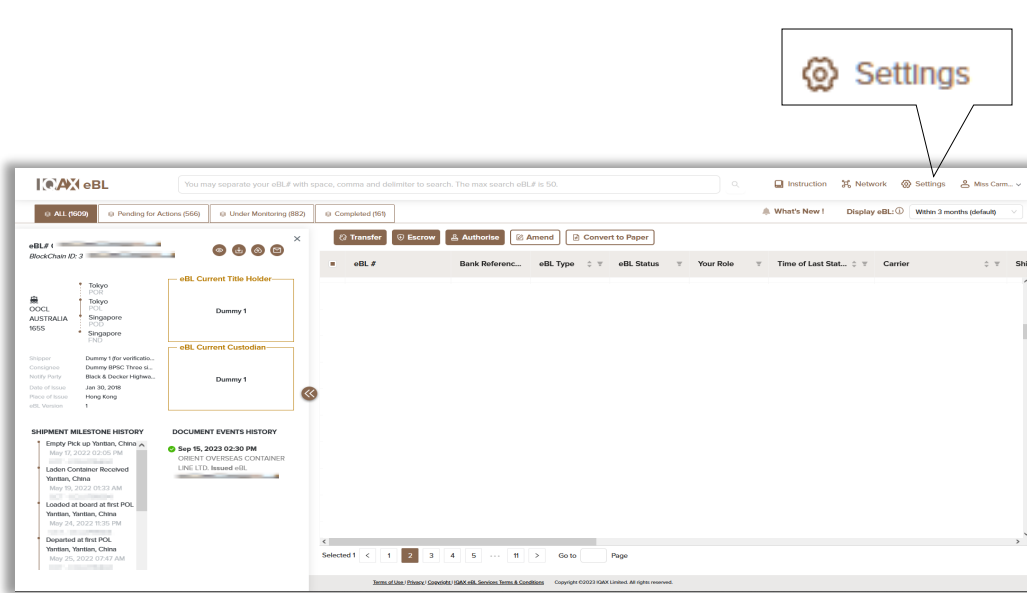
Settings

IQAX eBL

You may separate your eBL# with space, comma and delimiter to search. The max search eBL# is 50.

Instruction Network Settings Miss Carm...

ALL (1609) Pending for Actions (566) Under Monitoring (882) Completed (161)

What's New ! Display eBL: Within 3 months (default)

eBL# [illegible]
BlockChain ID: 3 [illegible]

Tokyo
POR
Tokyo
POL
Singapore
POD
Singapore
FND

OOCL
AUSTRALIA
165S

eBL Current Title Holder
Dummy 1

eBL Current Custodian
Dummy 1

Shipper Dummy 1 (for verificatio...
Consignee Dummy BPSC Three si...
Notify Party Black & Decker Highwa...
Date of Issue Jan 30, 2018
Place of Issue Hong Kong
eBL Version 1

SHIPMENT MILESTONE HISTORY
Empty Pick up Yantian, China
May 17, 2022 02:05 PM
Laden Container Received Yantian, China
May 19, 2022 01:33 AM
Loaded at board at first POL Yantian, Yantian, China
May 24, 2022 11:35 PM
Departed at first POL Yantian, Yantian, China
May 25, 2022 07:47 AM

DOCUMENT EVENTS HISTORY
Sep 15, 2023 02:30 PM
ORIENT OVERSEAS CONTAINER LINE LTD. Issued eBL

Transfer Escrow Authorise Amend Convert to Paper

| eBL # | Bank Referenc... | eBL Type | eBL Status | Your Role | Time of Last Stat... | Carrier | Shi |
|---|---|---|---|---|---|---|---|

Selected 1 < 1 2 3 4 5 ··· 11 > Go to Page

Terms of Use | Privacy | Copyright | IQAX eBL Services Terms & Conditions Copyright ©2023 IQAX Limited. All rights reserved.